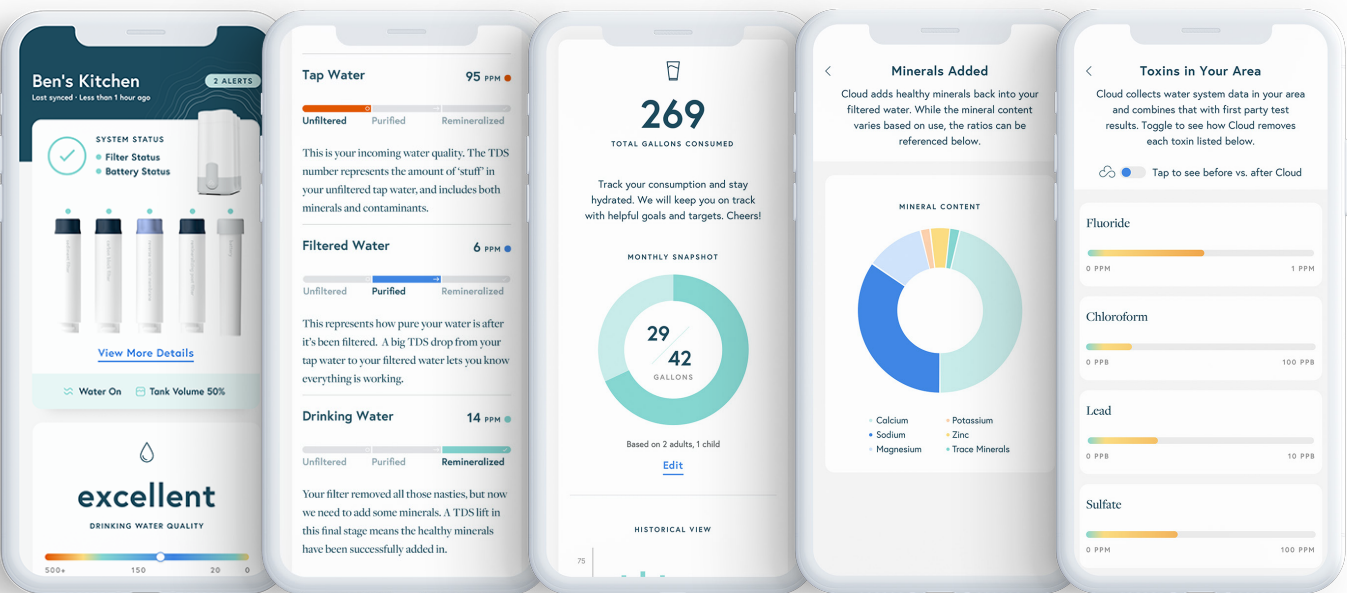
Ben's Kitchen
2 ALERTS
Last synced · Less than 1 hour ago

SYSTEM STATUS
Filter Status
Battery Status

View More Details

Water On
Tank Volume 50%

excellent
DRINKING WATER QUALITY

500+
150
20
0

Tap Water
95 PPM

Unfiltered
Purified
Remineralized

This is your incoming water quality. The TDS number represents the amount of 'stuff' in your unfiltered tap water, and includes both minerals and contaminants.

Filtered Water
6 PPM

Unfiltered
Purified
Remineralized

This represents how pure your water is after it's been filtered. A big TDS drop from your tap water to your filtered water lets you know everything is working.

Drinking Water
14 PPM

Unfiltered
Purified
Remineralized

Your filter removed all those nasties, but now we need to add some minerals. A TDS lift in this final stage means the healthy minerals have been successfully added in.

269
TOTAL GALLONS CONSUMED

Track your consumption and stay hydrated. We will keep you on track with helpful goals and targets. Cheers!

MONTHLY SNAPSHOT

29
42
GALLONS

Based on 2 adults, 1 child
Edit

HISTORICAL VIEW
75

Minerals Added

Cloud adds healthy minerals back into your filtered water. While the mineral content varies based on use, the ratios can be referenced below.

MINERAL CONTENT

Calcium
Potassium
Sodium
Zinc
Magnesium
Trace Minerals

Toxins in Your Area

Cloud collects water system data in your area and combines that with first party test results. Toggle to see how Cloud removes each toxin listed below.

Tap to see before vs. after Cloud

Fluoride
0 PPM
1 PPM

Chloroform
0 PPB
100 PPB

Lead
0 PPB
10 PPB

Sulfate
0 PPM
100 PPM